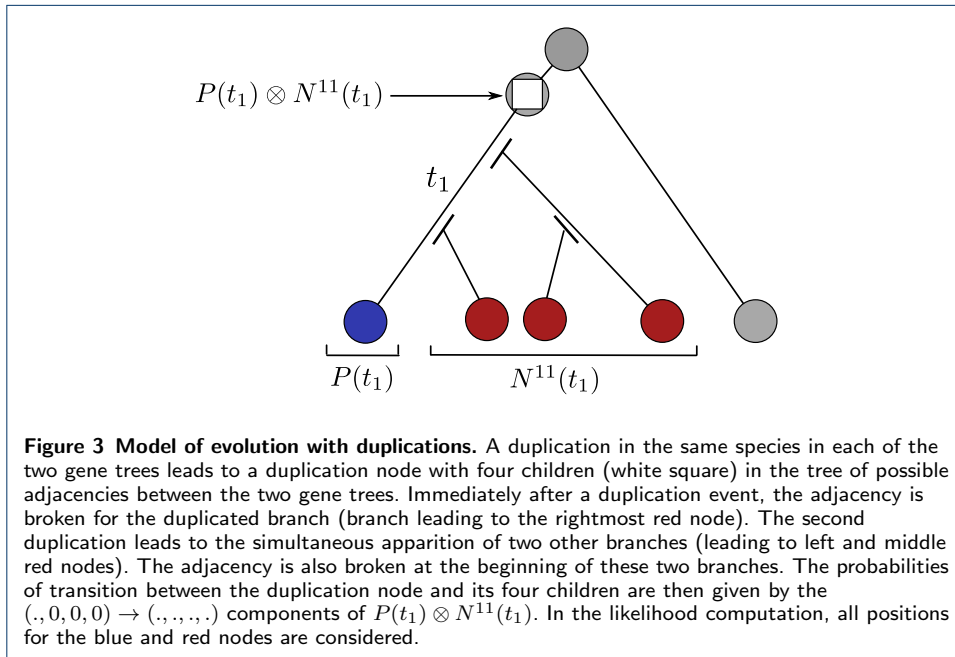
$P(t_1) \otimes N^{11}(t_1)$

$t_1$

$P(t_1)$

$N^{11}(t_1)$

**Figure 3 Model of evolution with duplications.** A duplication in the same species in each of the two gene trees leads to a duplication node with four children (white square) in the tree of possible adjacencies between the two gene trees. Immediately after a duplication event, the adjacency is broken for the duplicated branch (branch leading to the rightmost red node). The second duplication leads to the simultaneous apparition of two other branches (leading to left and middle red nodes). The adjacency is also broken at the beginning of these two branches. The probabilities of transition between the duplication node and its four children are then given by the $(.,0,0,0) \rightarrow (.,.,.,.)$ components of $P(t_1) \otimes N^{11}(t_1)$. In the likelihood computation, all positions for the blue and red nodes are considered.